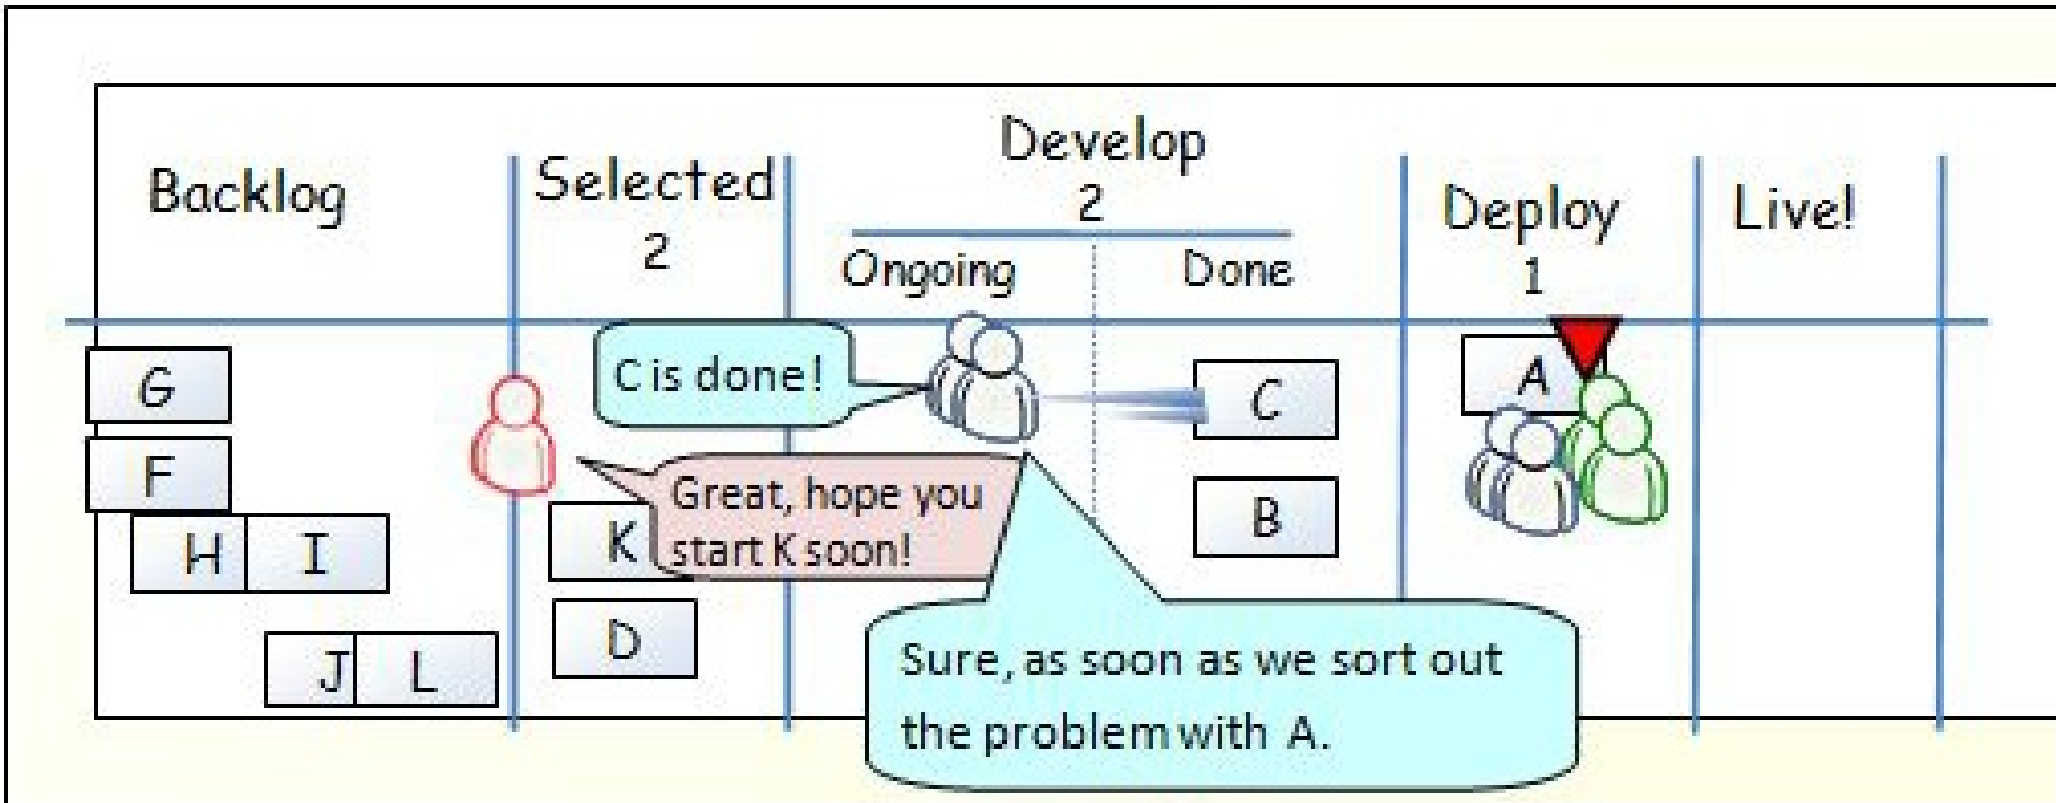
| Backlog | Selected 2 | Develop 2 Ongoing | Develop 2 Done | Deploy 1 | Live! |
|---|---|---|---|---|---|
| G F H I J L | K D | | C B | A | |

C is done!

Great, hope you start K soon!

Sure, as soon as we sort out the problem with A.